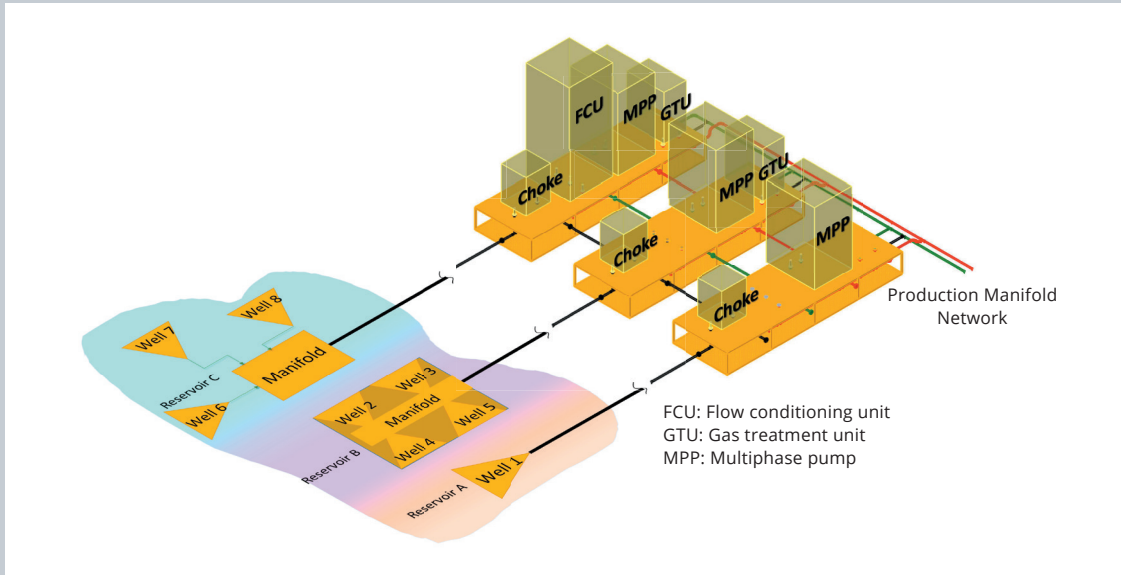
FCU
MPP
GTU
Choke
MPP
GTU
Choke
MPP
Choke

Production Manifold Network

Well 7
Well 8
Manifold
Reservoir C
Well 6
Well 2
Well 3
Manifold
Well 4
Well 5
Reservoir B
Well 1
Reservoir A

FCU: Flow conditioning unit
GTU: Gas treatment unit
MPP: Multiphase pump